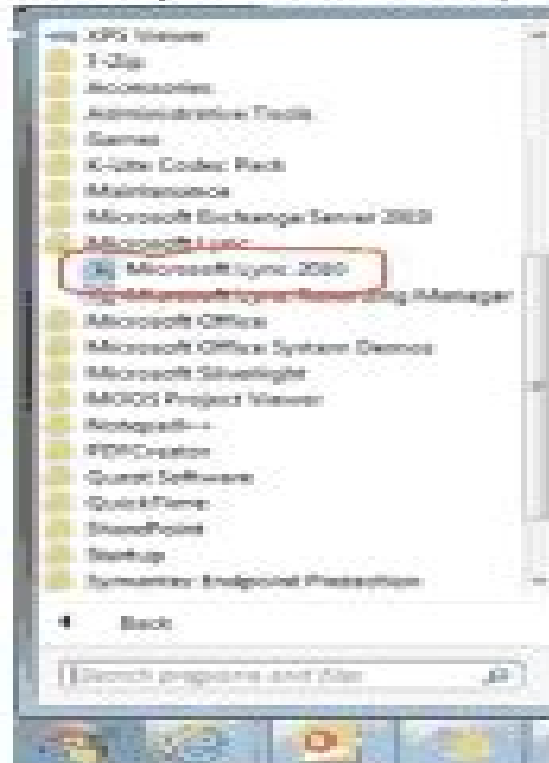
XPS Viewer
7-Zip
Accessories
Administrative Tools
Games
K-Lite Codec Pack
Maintenance
Microsoft Exchange Server 2010
Microsoft Lync
Microsoft Lync 2010
Microsoft Lync Recording Manager
Microsoft Office
Microsoft Office System Demos
Microsoft Silverlight
MOOS Project Viewer
Notepad++
PDFCreator
Quest Software
QuickTime
SharePoint
Startup
Symantec Endpoint Protection
Back
Search programs and files